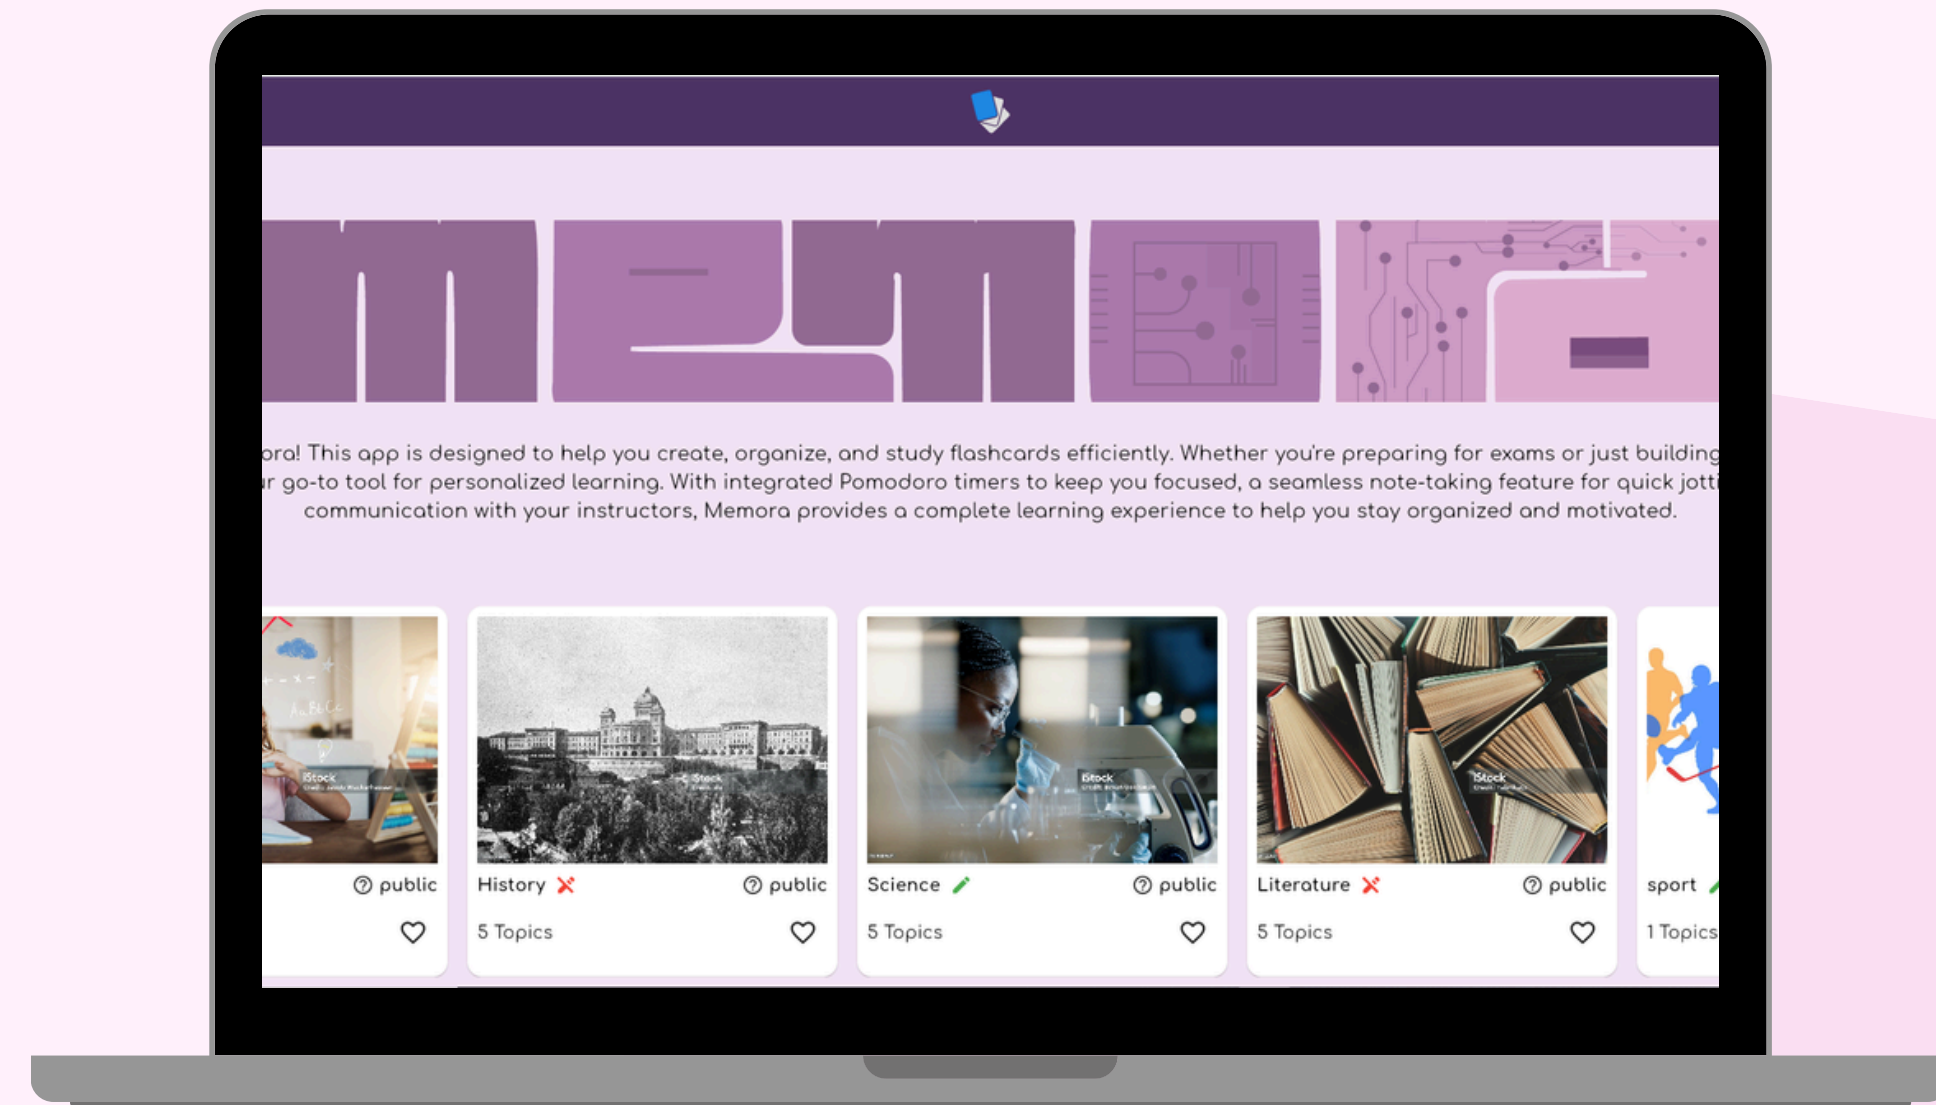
memora

ora! This app is designed to help you create, organize, and study flashcards efficiently. Whether you're preparing for exams or just building ır go-to tool for personalized learning. With integrated Pomodoro timers to keep you focused, a seamless note-taking feature for quick jotti communication with your instructors, Memora provides a complete learning experience to help you stay organized and motivated.

public

History public
5 Topics

Science public
5 Topics

Literature public
5 Topics

sport
1 Topics